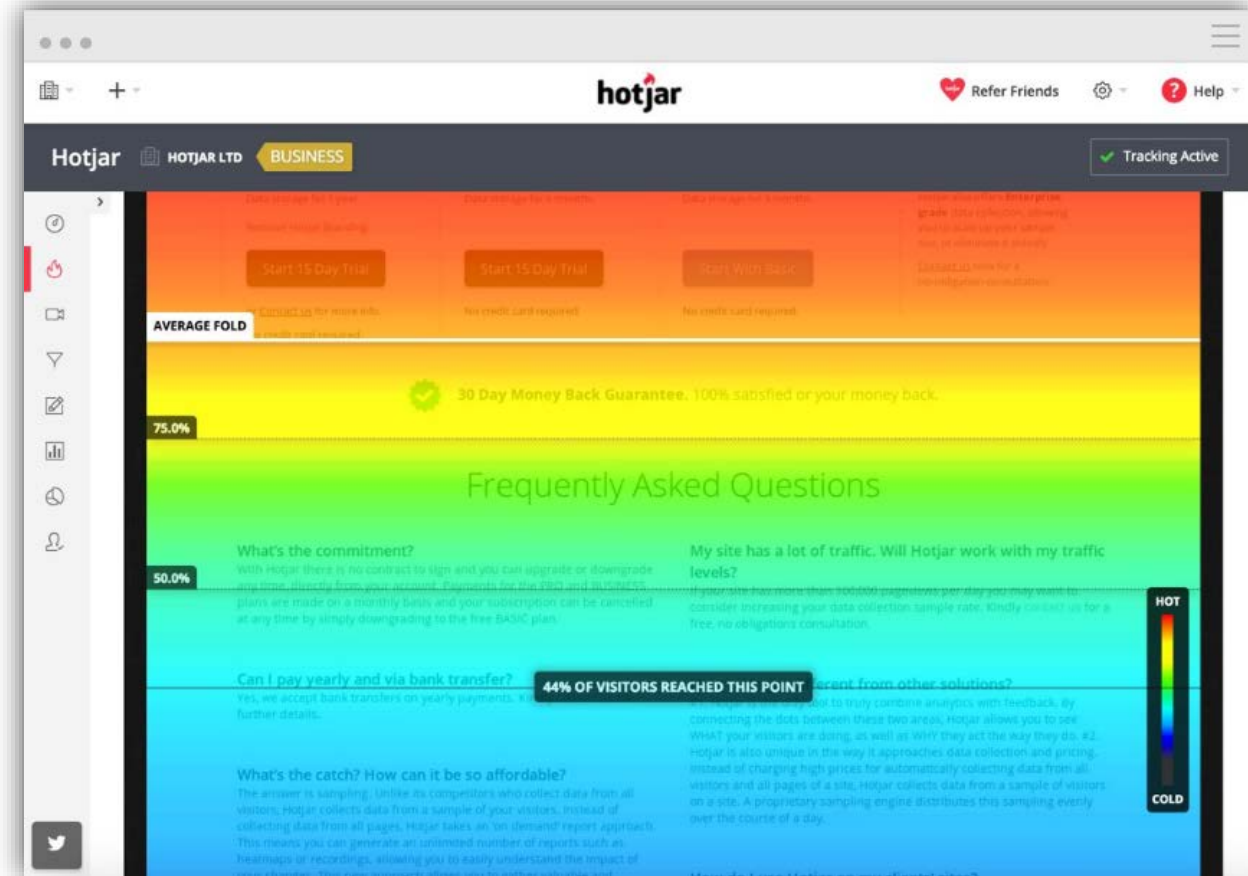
hotjar

Refer Friends

Help

Hotjar HOTJAR LTD BUSINESS

Tracking Active

Start 15 Day Trial

Start 15 Day Trial

Start With Basic

AVERAGE FOLD

30 Day Money Back Guarantee. 100% satisfied or your money back.

75.0%

Frequently Asked Questions

What's the commitment?

With Hotjar there is no contract to sign and you can upgrade or downgrade any time, directly from your account. Payments for the PRO and BUSINESS plans are made on a monthly basis and your subscription can be cancelled at any time by simply downgrading to the free BASIC plan.

50.0%

My site has a lot of traffic. Will Hotjar work with my traffic levels?

If your site has more than 100,000 pageviews per day you may want to consider increasing your data collection sample rate. Kindly contact us for a free, no obligations consultation.

HOT

Can I pay yearly and via bank transfer?

Yes, we accept bank transfers on yearly payments. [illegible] further details.

44% OF VISITORS REACHED THIS POINT

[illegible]ferent from other solutions?

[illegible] connecting the dots between these two areas, Hotjar allows you to see WHAT your visitors are doing, as well as WHY they act the way they do. #2. Hotjar is also unique in the way it approaches data collection and pricing. Instead of charging high prices for automatically collecting data from all visitors and all pages of a site, Hotjar collects data from a sample of visitors on a site. A proprietary sampling engine distributes this sampling evenly over the course of a day.

What's the catch? How can it be so affordable?

The answer is sampling. Unlike its competitors who collect data from all visitors, Hotjar collects data from a sample of your visitors. Instead of collecting data from all pages, Hotjar takes an 'on demand' report approach. This means you can generate an unlimited number of reports such as heatmaps or recordings, allowing you to easily understand the impact of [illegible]

COLD